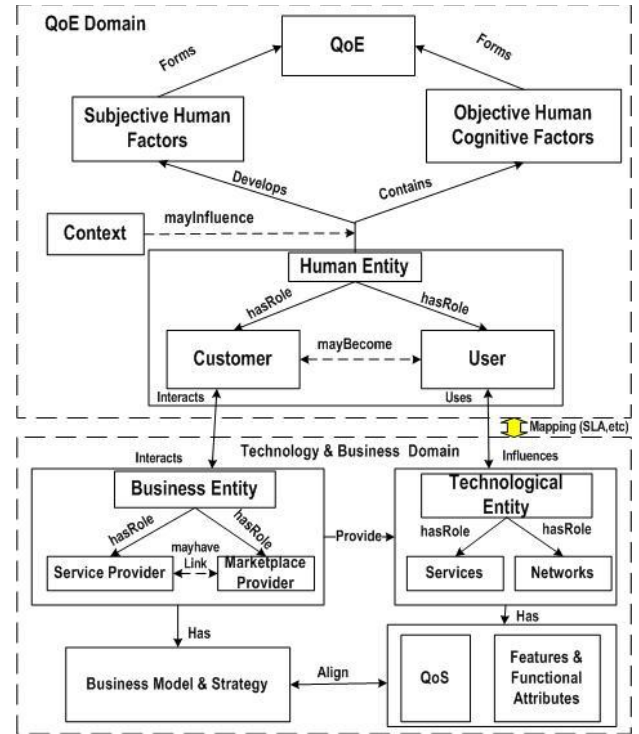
QoE Domain

QoE

Forms

Forms

Subjective Human Factors

Objective Human Cognitive Factors

Develops

Contains

Context

mayInfluence

Human Entity

hasRole

hasRole

Customer

mayBecome

User

Interacts

Uses

Mapping (SLA,etc)

Interacts

Technology & Business Domain

Influences

Business Entity

hasRole

hasRole

mayhave Link

Service Provider

Marketplace Provider

Provide

Technological Entity

hasRole

hasRole

Services

Networks

Has

Has

Business Model & Strategy

Align

QoS

Features & Functional Attributes